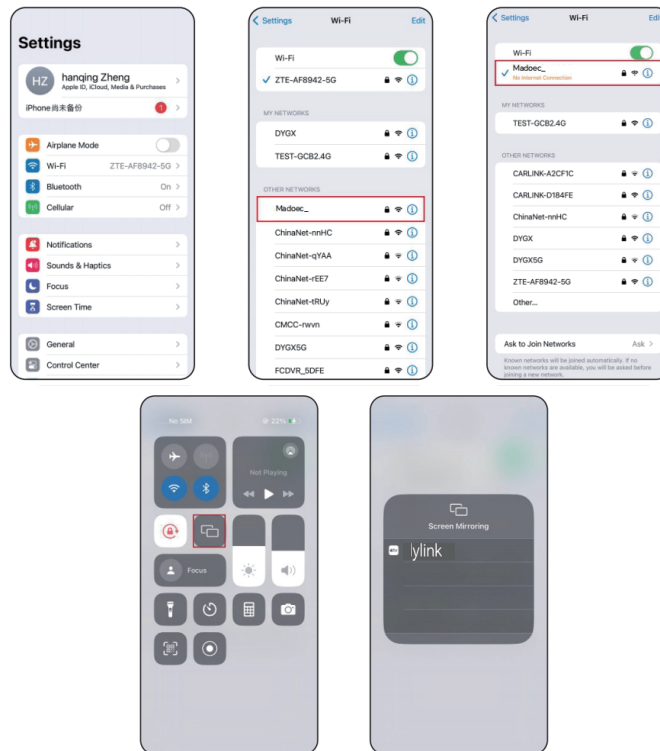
Settings

HZ hanqing Zheng
Apple ID, iCloud, Media & Purchases

iPhone尚未备份 1

Airplane Mode
Wi-Fi ZTE-AF8942-5G
Bluetooth On
Cellular Off

Notifications
Sounds & Haptics
Focus
Screen Time

General
Control Center

Settings Wi-Fi Edit

Wi-Fi
ZTE-AF8942-5G

MY NETWORKS
DYGX
TEST-GCB2.4G

OTHER NETWORKS
Madoec_
ChinaNet-nnHC
ChinaNet-qYAA
ChinaNet-rEE7
ChinaNet-tRUy
CMCC-rwvn
DYGX5G
FCDVR_5DFE

Settings Wi-Fi Edi

Wi-Fi
Madoec_
No Internet Connection

MY NETWORKS
TEST-GCB2.4G

OTHER NETWORKS
CARLINK-A2CF1C
CARLINK-D184FE
ChinaNet-nnHC
DYGX
DYGX5G
ZTE-AF8942-5G
Other...

Ask to Join Networks Ask

Known networks will be joined automatically. If no known networks are available, you will be asked before joining a new network.

No SIM 22%

Not Playing

Focus

Screen Mirroring

lylink